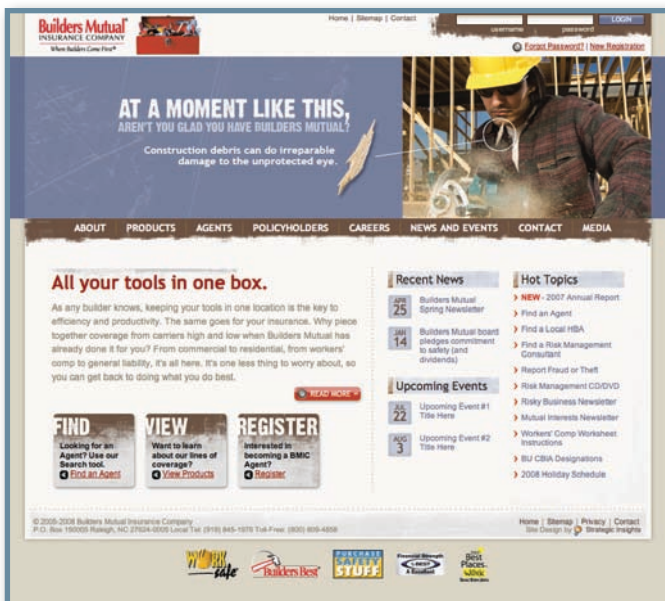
Builders Mutual
INSURANCE COMPANY
When Builders Come First

Home | Sitemap | Contact

username password LOGIN

Forgot Password? | New Registration

AT A MOMENT LIKE THIS,
AREN'T YOU GLAD YOU HAVE BUILDERS MUTUAL?

Construction debris can do irreparable damage to the unprotected eye.

ABOUT PRODUCTS AGENTS POLICYHOLDERS CAREERS NEWS AND EVENTS CONTACT MEDIA

All your tools in one box.

As any builder knows, keeping your tools in one location is the key to efficiency and productivity. The same goes for your insurance. Why piece together coverage from carriers high and low when Builders Mutual has already done it for you? From commercial to residential, from workers' comp to general liability, it's all here. It's one less thing to worry about, so you can get back to doing what you do best.

READ MORE

FIND
Looking for an Agent? Use our Search tool.
Find an Agent

VIEW
Want to learn about our lines of coverage?
View Products

REGISTER
Interested in becoming a BMIC Agent?
Register

Recent News

APR 25 Builders Mutual Spring Newsletter

JAN 14 Builders Mutual board pledges commitment to safety (and dividends)

Upcoming Events

JUL 22 Upcoming Event #1 Title Here

AUG 3 Upcoming Event #2 Title Here

Hot Topics

NEW - 2007 Annual Report
Find an Agent
Find a Local HBA
Find a Risk Management Consultant
Report Fraud or Theft
Risk Management CD/DVD
Risky Business Newsletter
Mutual Interests Newsletter
Workers' Comp Worksheet Instructions
BU CBIA Designations
2008 Holiday Schedule

© 2005-2008 Builders Mutual Insurance Company
P.O. Box 150005 Raleigh, NC 27624-0005 Local Tel: (919) 845-1976 Toll-Free: (800) 809-4859

Home | Sitemap | Privacy | Contact
Site Design by Strategic Insights

WORK safe
Builders Best
PURCHASE SAFETY STUFF
Financial Strength A.M. BEST A Excellent
Best Places to Work